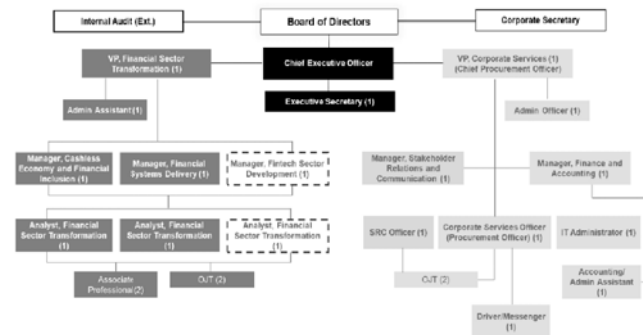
Internal Audit (Ext.)

Board of Directors

Corporate Secretary

VP, Financial Sector Transformation (1)

Chief Executive Officer

VP, Corporate Services (1) (Chief Procurement Officer)

Executive Secretary (1)

Admin Assistant (1)

Admin Officer (1)

Manager, Cashless Economy and Financial Inclusion (1)

Manager, Financial Systems Delivery (1)

Manager, Fintech Sector Development (1)

Manager, Stakeholder Relations and Communication (1)

Manager, Finance and Accounting (1)

Analyst, Financial Sector Transformation (1)

Analyst, Financial Sector Transformation (1)

Analyst, Financial Sector Transformation (1)

SRC Officer (1)

Corporate Services Officer (Procurement Officer) (1)

IT Administrator (1)

Associate Professional (2)

OJT (2)

OJT (2)

Accounting/ Admin Assistant (1)

Driver/Messenger (1)